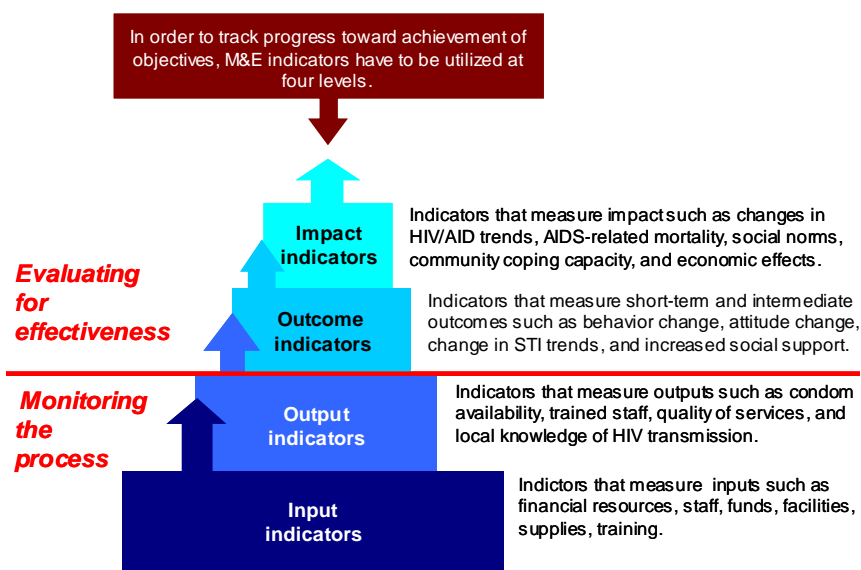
In order to track progress toward achievement of objectives, M&E indicators have to be utilized at four levels.

Evaluating for effectiveness

Impact indicators

Indicators that measure impact such as changes in HIV/AID trends, AIDS-related mortality, social norms, community coping capacity, and economic effects.

Outcome indicators

Indicators that measure short-term and intermediate outcomes such as behavior change, attitude change, change in STI trends, and increased social support.

Monitoring the process

Output indicators

Indicators that measure outputs such as condom availability, trained staff, quality of services, and local knowledge of HIV transmission.

Input indicators

Indictors that measure inputs such as financial resources, staff, funds, facilities, supplies, training.